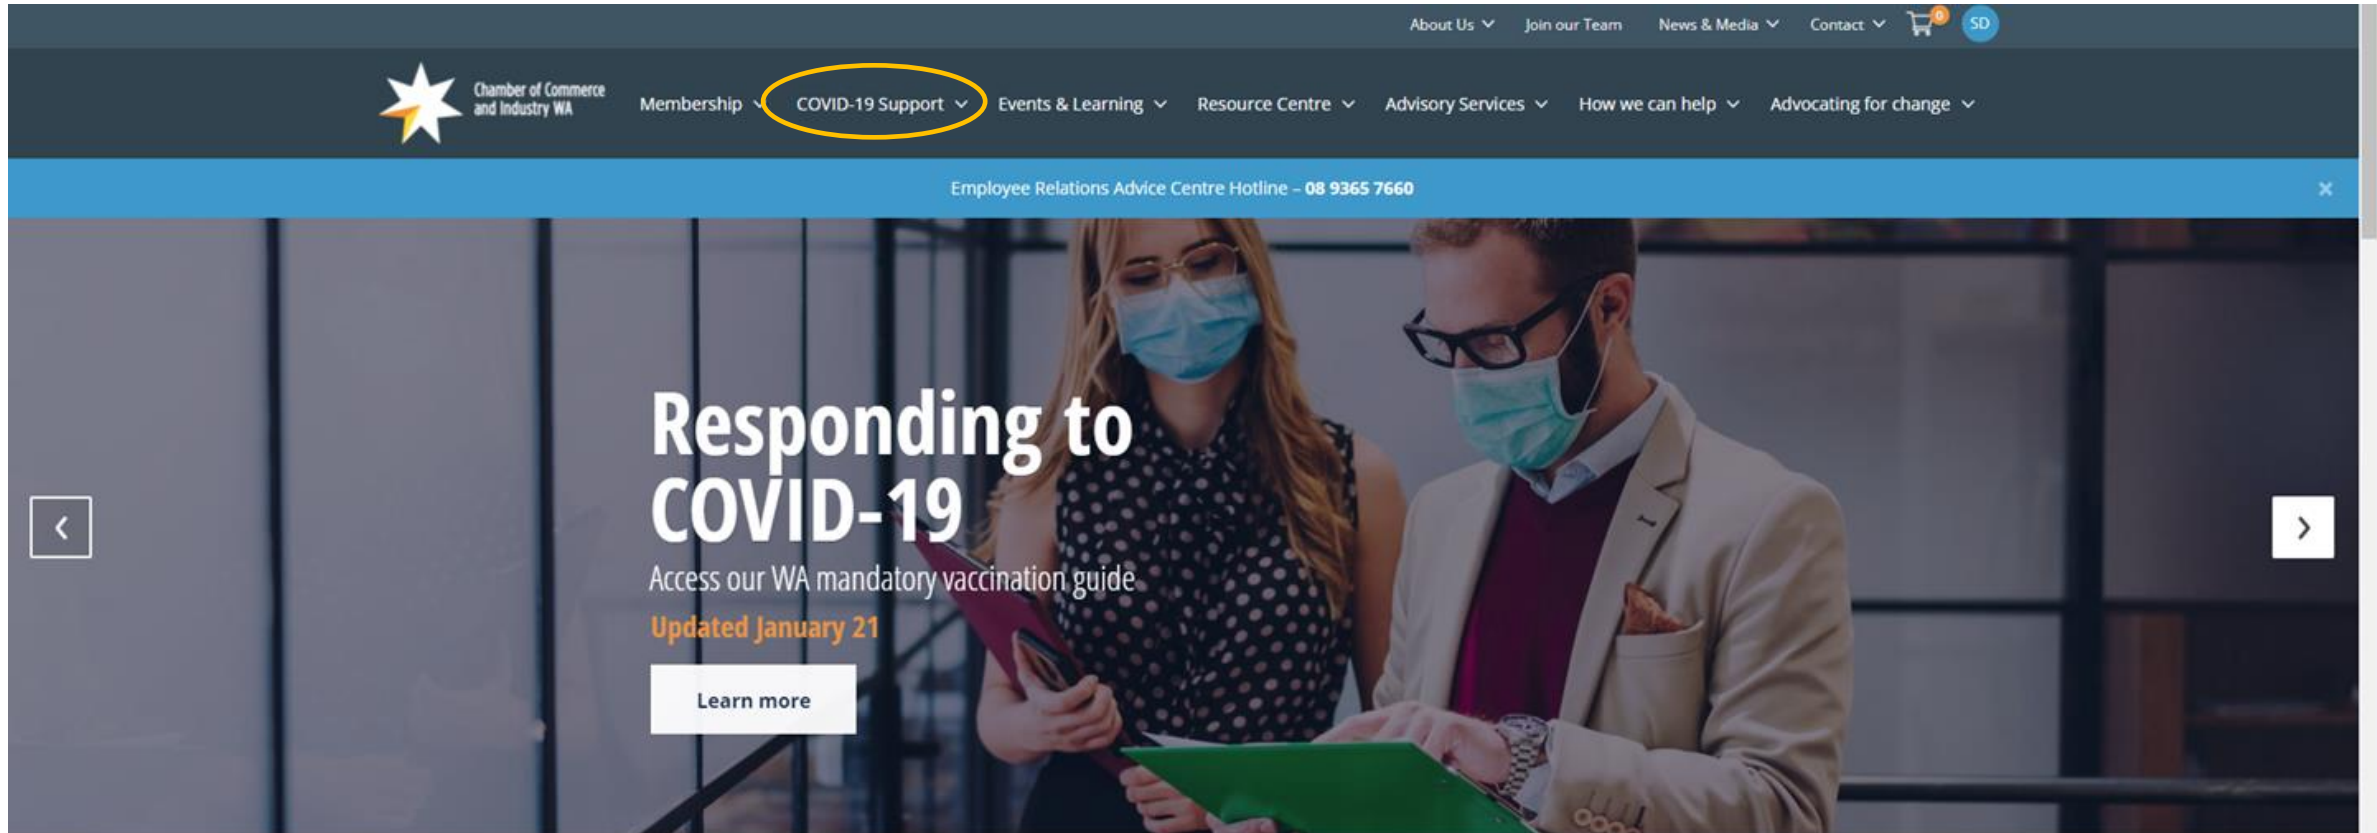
About Us Join our Team News & Media Contact 0 SD

Chamber of Commerce and Industry WA

Membership COVID-19 Support Events & Learning Resource Centre Advisory Services How we can help Advocating for change

Employee Relations Advice Centre Hotline – 08 9365 7660

Responding to COVID-19

Access our WA mandatory vaccination guide

Updated January 21

Learn more